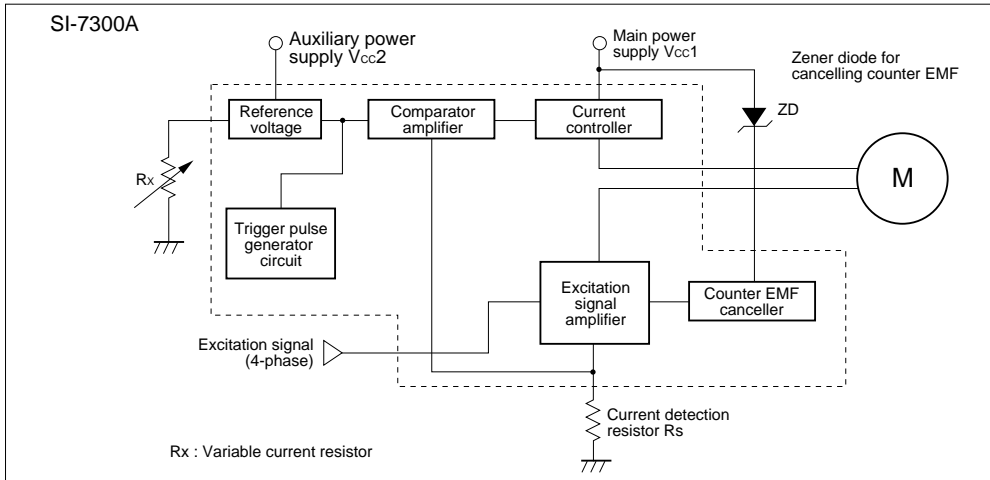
SI-7300A

Auxiliary power supply $V_{CC}2$

Main power supply $V_{CC}1$

Zener diode for cancelling counter EMF

ZD

Reference voltage

Comparator amplifier

Current controller

M

Rx

Trigger pulse generator circuit

Excitation signal amplifier

Counter EMF canceller

Excitation signal (4-phase)

Current detection resistor Rs

Rx : Variable current resistor